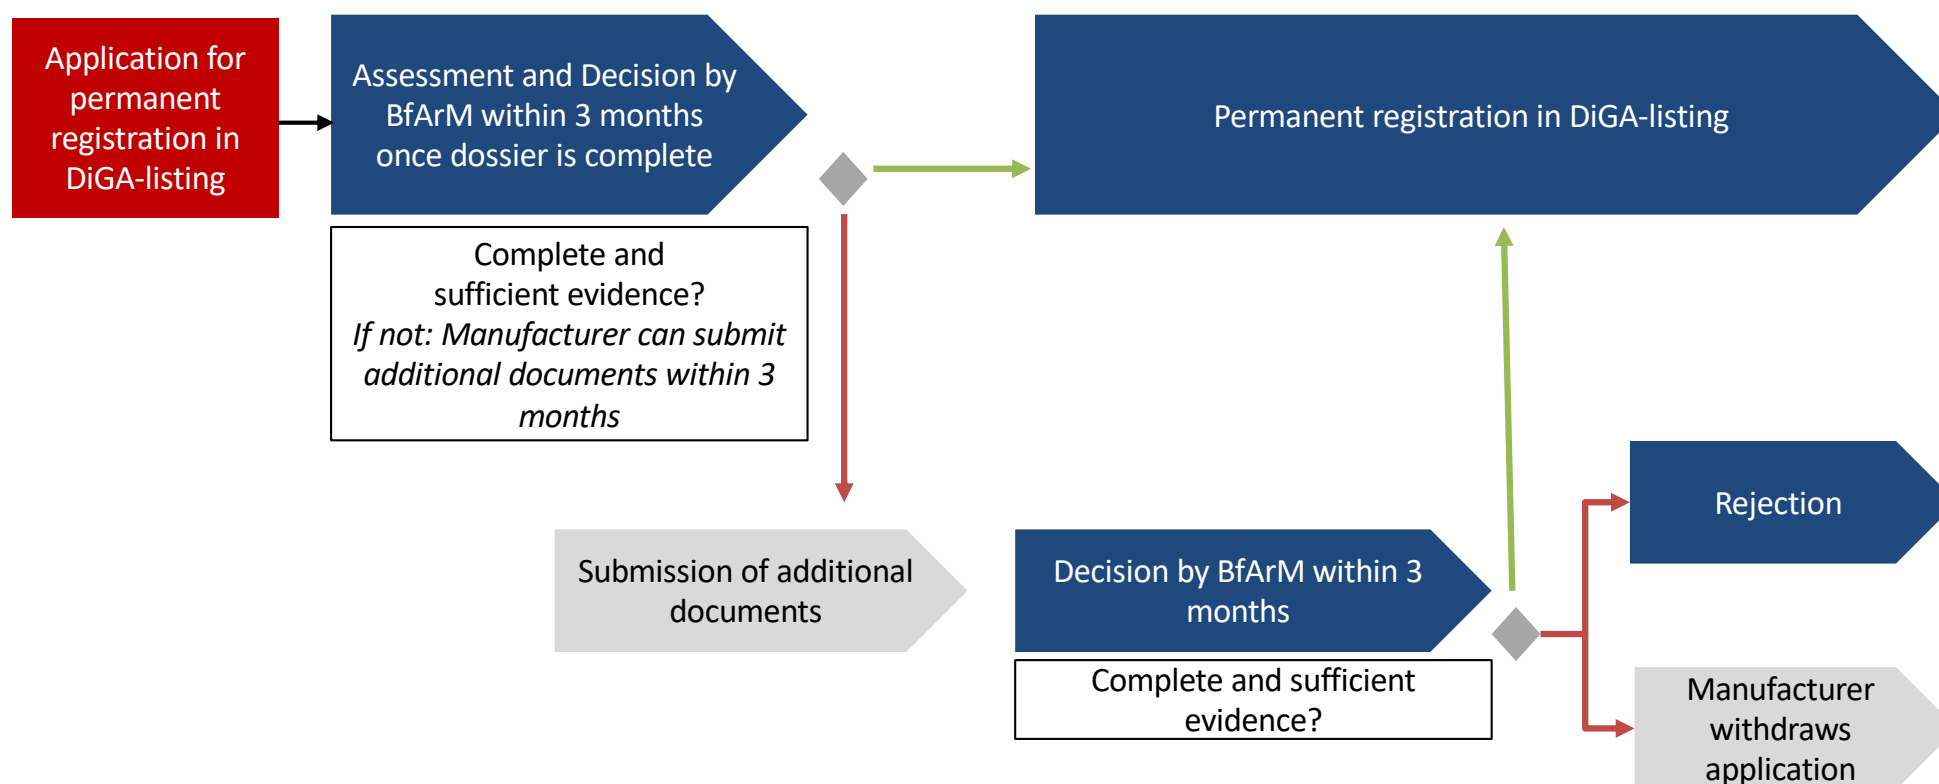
Application for permanent registration in DiGA-listing

Assessment and Decision by BfArM within 3 months once dossier is complete

Permanent registration in DiGA-listing

Complete and sufficient evidence?
*If not: Manufacturer can submit additional documents within 3 months*

Submission of additional documents

Decision by BfArM within 3 months

Complete and sufficient evidence?

Rejection

Manufacturer withdraws application